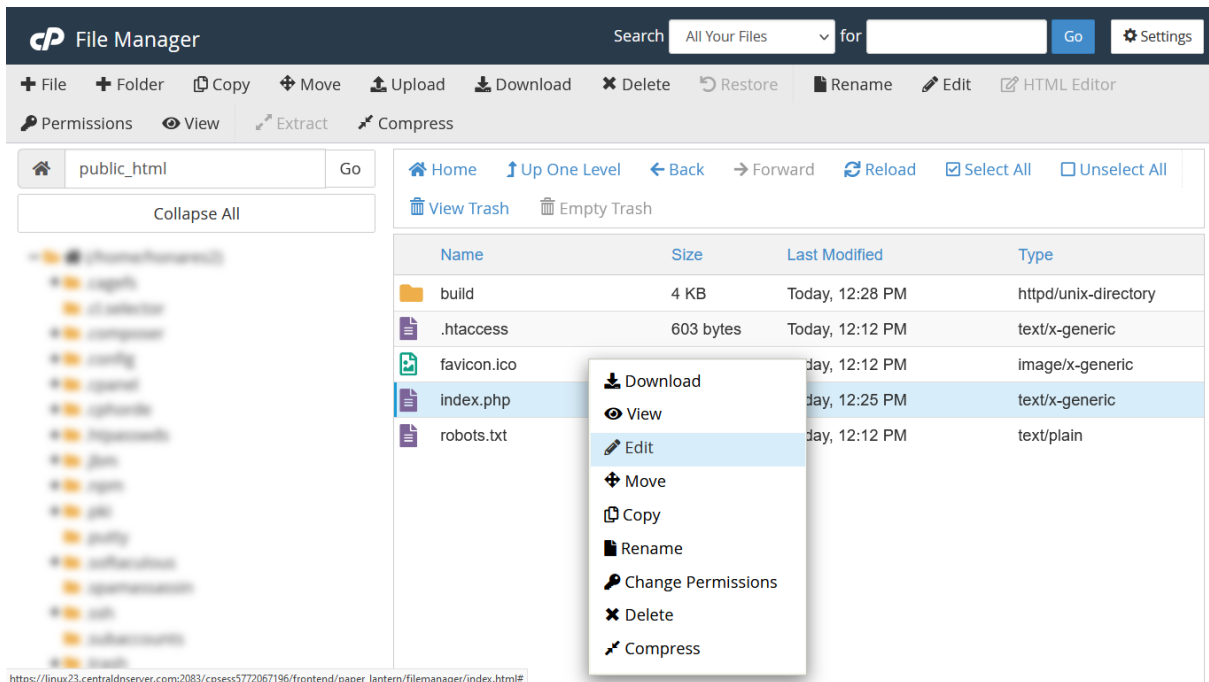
cP File Manager

Search All Your Files for Go Settings

+ File + Folder Copy Move Upload Download Delete Restore Rename Edit HTML Editor

Permissions View Extract Compress

public_html Go

Collapse All

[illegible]

Home Up One Level Back Forward Reload Select All Unselect All

View Trash Empty Trash

| Name | Size | Last Modified | Type |
|---|---|---|---|
| build | 4 KB | Today, 12:28 PM | httpd/unix-directory |
| .htaccess | 603 bytes | Today, 12:12 PM | text/x-generic |
| favicon.ico | | day, 12:12 PM | image/x-generic |
| index.php | | day, 12:25 PM | text/x-generic |
| robots.txt | | day, 12:12 PM | text/plain |

Download
View
Edit
Move
Copy
Rename
Change Permissions
Delete
Compress

https://linux23.centraldnserver.com:2083/cpsess5772067196/frontend/paper_lantern/filemanager/index.html#